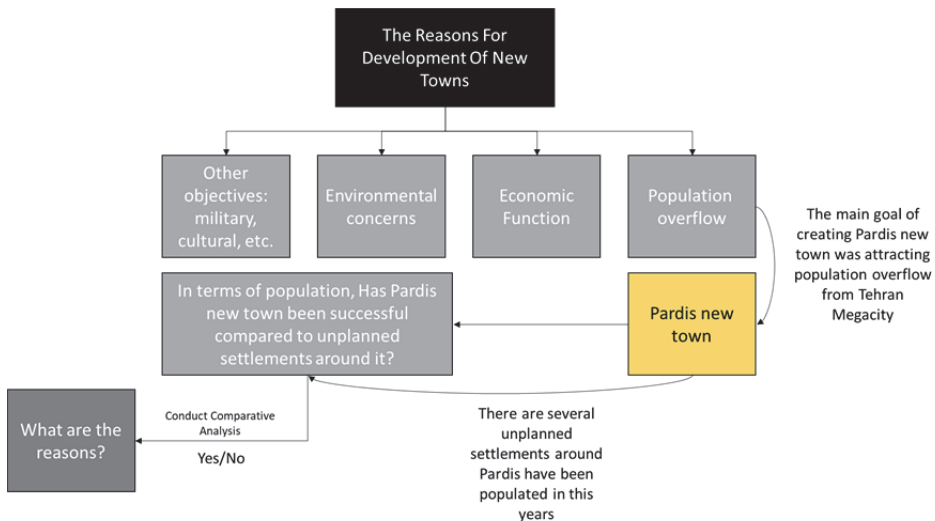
The Reasons For Development Of New Towns

Other objectives: military, cultural, etc.

Environmental concerns

Economic Function

Population overflow

The main goal of creating Pardis new town was attracting population overflow from Tehran Megacity

In terms of population, Has Pardis new town been successful compared to unplanned settlements around it?

Pardis new town

Conduct Comparative Analysis

Yes/No

What are the reasons?

There are several unplanned settlements around Pardis have been populated in this years